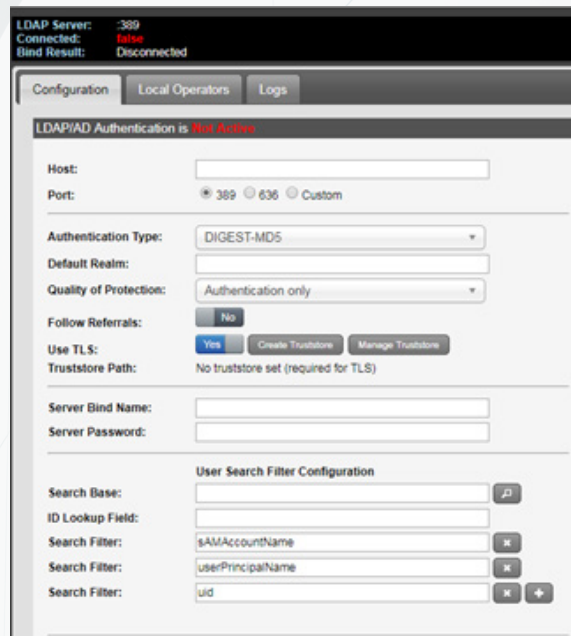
LDAP Server: :389
Connected: false
Bind Result: Disconnected

Configuration | Local Operators | Logs

LDAP/AD Authentication is Not Active

Host:
Port: 389 636 Custom

Authentication Type: DIGEST-MD5
Default Realm:
Quality of Protection: Authentication only
Follow Referrals: No
Use TLS: Yes Create Truststore Manage Truststore
Truststore Path: No truststore set (required for TLS)

Server Bind Name:
Server Password:

User Search Filter Configuration
Search Base:
ID Lookup Field:
Search Filter: sAMAccountName
Search Filter: userPrincipalName
Search Filter: uid